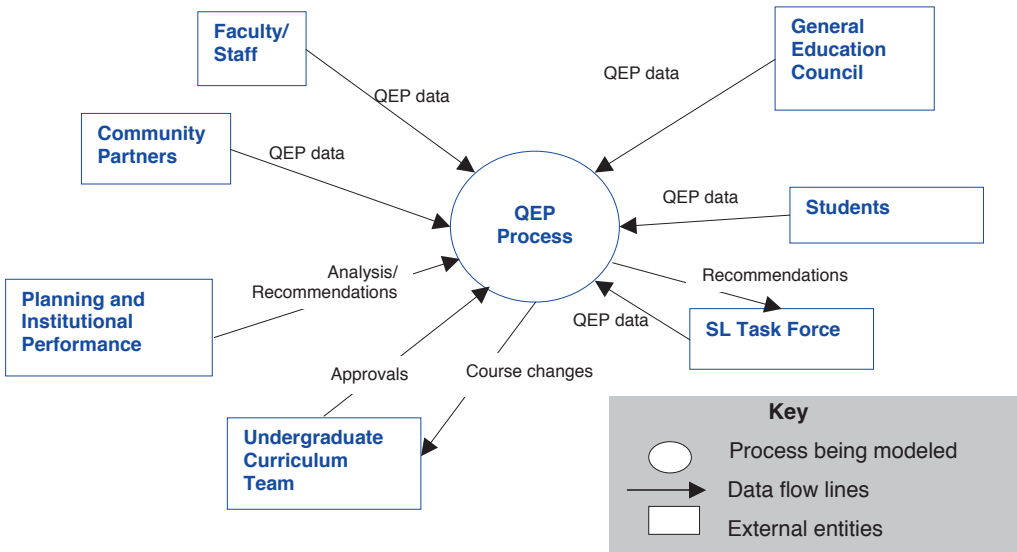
Faculty/ Staff

QEP data

General Education Council

QEP data

Community Partners

QEP data

QEP Process

QEP data

Students

Analysis/ Recommendations

Recommendations

Planning and Institutional Performance

QEP data

SL Task Force

Approvals

Course changes

Undergraduate Curriculum Team

Key

Process being modeled

Data flow lines

External entities